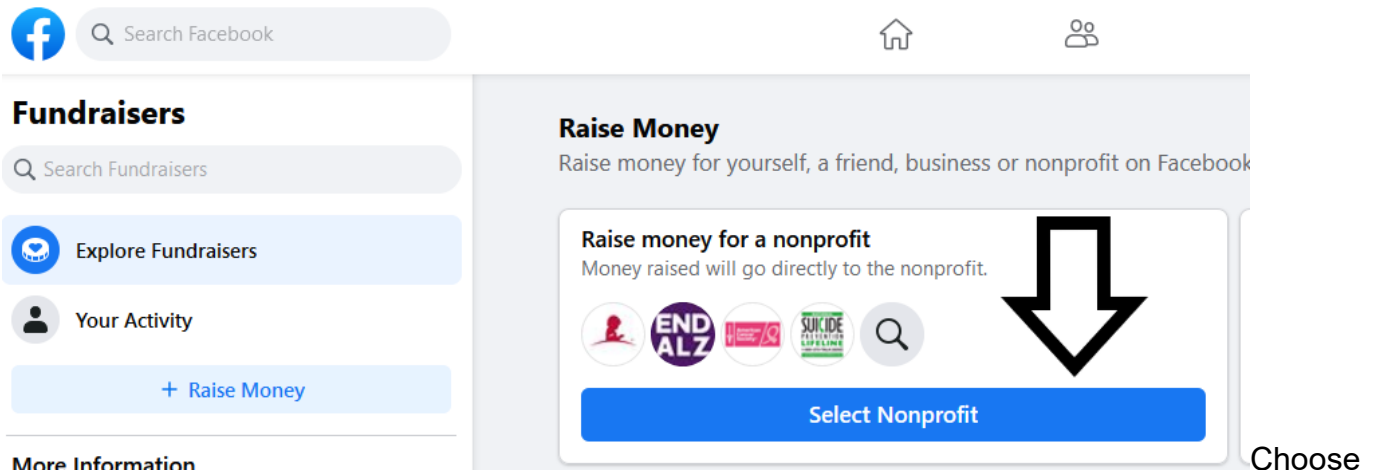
Search Facebook

Fundraisers

Search Fundraisers

Explore Fundraisers

Your Activity

+ Raise Money

More Information

Raise Money

Raise money for yourself, a friend, business or nonprofit on Facebook

Raise money for a nonprofit

Money raised will go directly to the nonprofit.

END ALZ

SUICIDE PREVENTION LIFELINE

Select Nonprofit

Choose